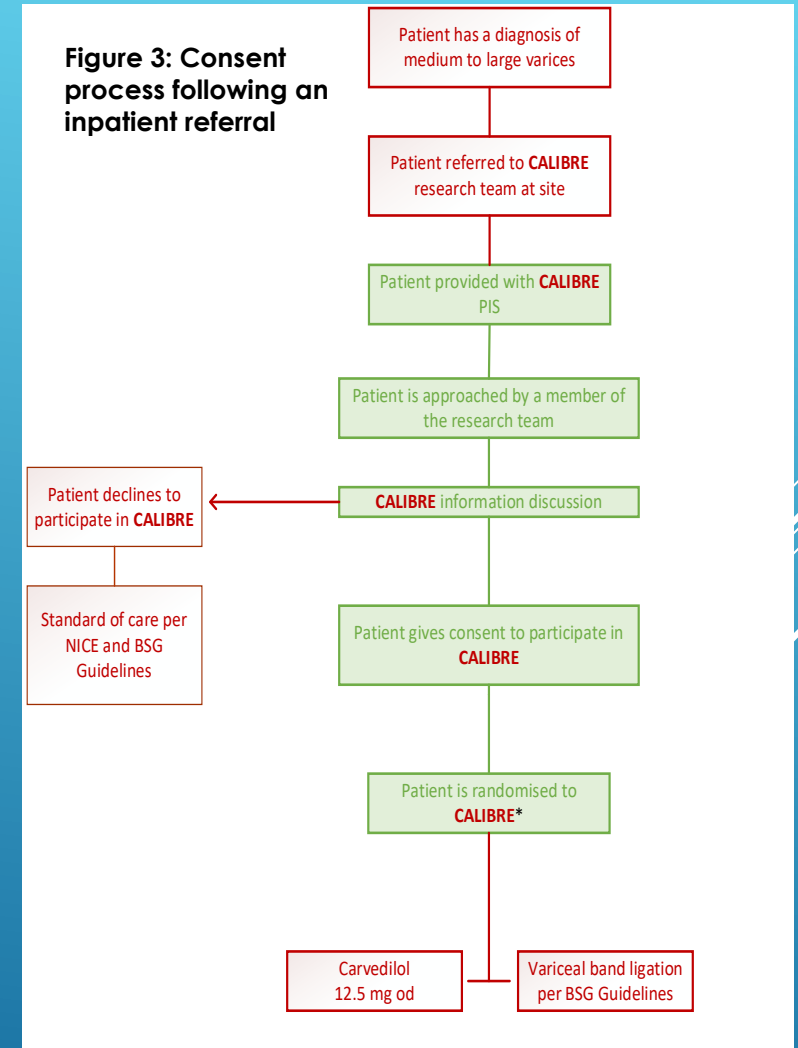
Figure 3: Consent process following an inpatient referral

Patient has a diagnosis of medium to large varices

Patient referred to CALIBRE research team at site

Patient provided with CALIBRE PIS

Patient is approached by a member of the research team

CALIBRE information discussion

Patient declines to participate in CALIBRE

Standard of care per NICE and BSG Guidelines

Patient gives consent to participate in CALIBRE

Patient is randomised to CALIBRE*

Carvedilol 12.5 mg od

Variceal band ligation per BSG Guidelines